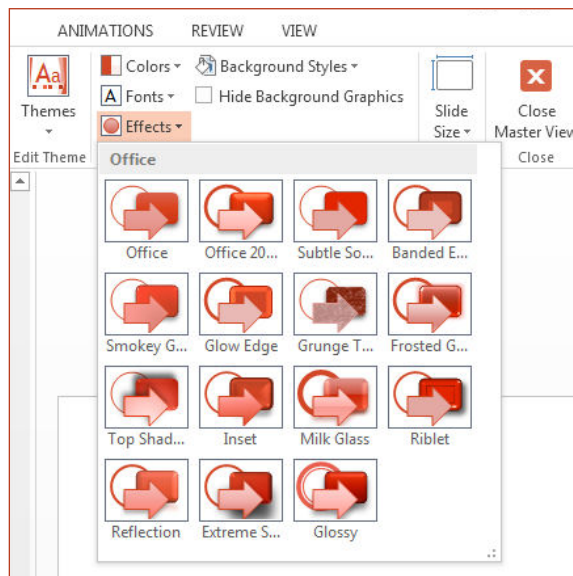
ANIMATIONS REVIEW VIEW

Aa
Themes
Edit Theme

Colors
Fonts
Effects

Background Styles
Hide Background Graphics

Slide Size

Close Master View
Close

Office

| Office | Office 20... | Subtle So... | Banded E... |
|---|---|---|---|
| Smokey G... | Glow Edge | Grunge T... | Frosted G... |
| Top Shad... | Inset | Milk Glass | Riblet |
| Reflection | Extreme S... | Glossy | |